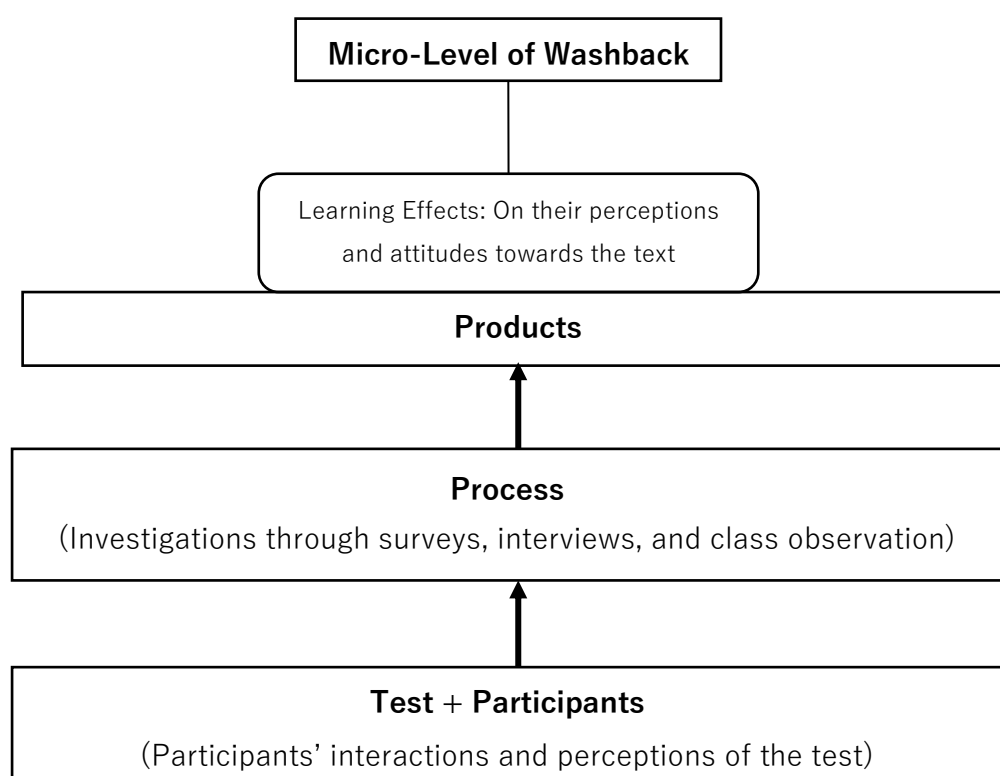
Micro-Level of Washback

Learning Effects: On their perceptions and attitudes towards the text

Products

Process

(Investigations through surveys, interviews, and class observation)

Test + Participants

(Participants' interactions and perceptions of the test)